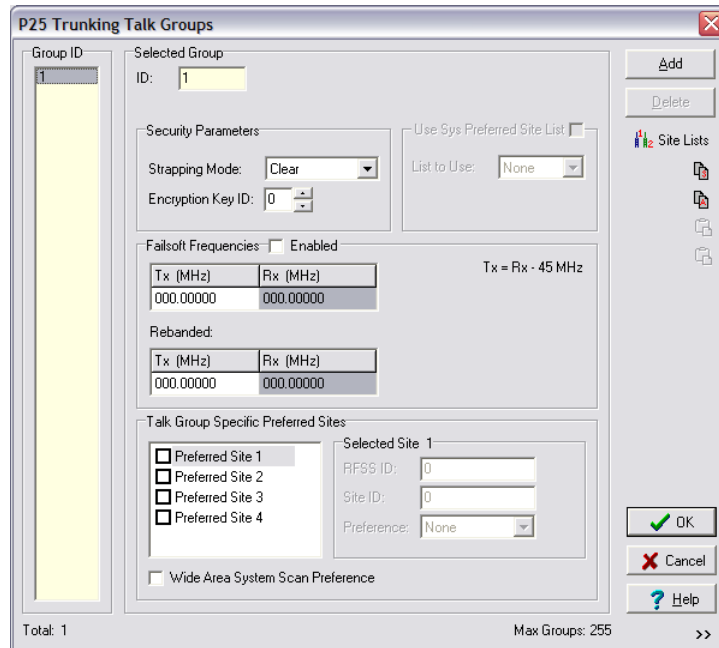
P25 Trunking Talk Groups

Group ID

1

Selected Group

ID: 1

Security Parameters

Strapping Mode: Clear

Encryption Key ID: 0

Use Sys Preferred Site List

List to Use: None

Failsoft Frequencies Enabled

Tx = Rx - 45 MHz

| Tx (MHz) | Rx (MHz) |
|---|---|
| 000.00000 | 000.00000 |

Rebanded:

| Tx (MHz) | Rx (MHz) |
|---|---|
| 000.00000 | 000.00000 |

Talk Group Specific Preferred Sites

Preferred Site 1
Preferred Site 2
Preferred Site 3
Preferred Site 4

Selected Site 1

RFSS ID: 0

Site ID: 0

Preference: None

Wide Area System Scan Preference

Add

Delete

Site Lists

OK

Cancel

Help

Total: 1

Max Groups: 255

>>